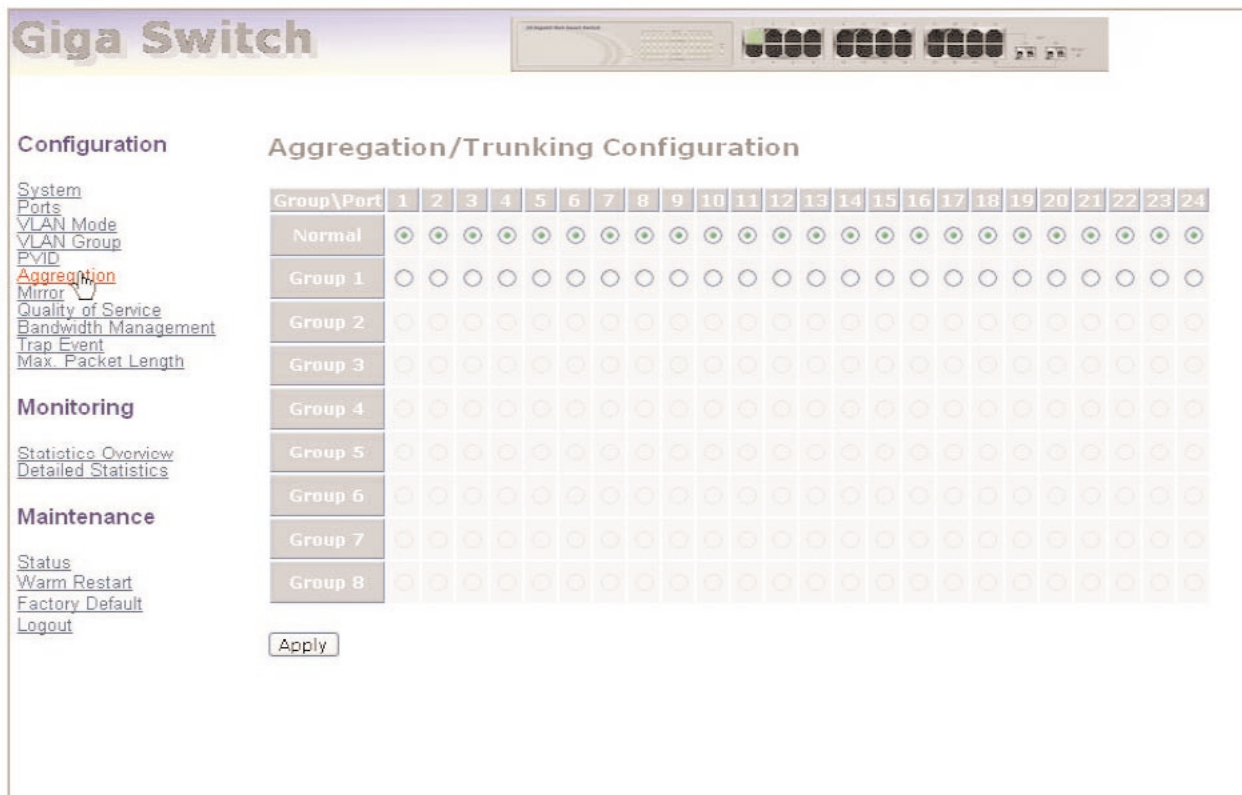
Giga Switch

Configuration

System
Ports
VLAN Mode
VLAN Group
PVID
Aggregation
Mirror
Quality of Service
Bandwidth Management
Trap Event
Max. Packet Length

Monitoring

Statistics Overview
Detailed Statistics

Maintenance

Status
Warm Restart
Factory Default
Logout

Aggregation/Trunking Configuration

| Group\Port | 1 | 2 | 3 | 4 | 5 | 6 | 7 | 8 | 9 | 10 | 11 | 12 | 13 | 14 | 15 | 16 | 17 | 18 | 19 | 20 | 21 | 22 | 23 | 24 |
|---|---|---|---|---|---|---|---|---|---|---|---|---|---|---|---|---|---|---|---|---|---|---|---|---|
| Normal | | | | | | | | | | | | | | | | | | | | | | | | |
| Group 1 | | | | | | | | | | | | | | | | | | | | | | | | |
| Group 2 | | | | | | | | | | | | | | | | | | | | | | | | |
| Group 3 | | | | | | | | | | | | | | | | | | | | | | | | |
| Group 4 | | | | | | | | | | | | | | | | | | | | | | | | |
| Group 5 | | | | | | | | | | | | | | | | | | | | | | | | |
| Group 6 | | | | | | | | | | | | | | | | | | | | | | | | |
| Group 7 | | | | | | | | | | | | | | | | | | | | | | | | |
| Group 8 | | | | | | | | | | | | | | | | | | | | | | | | |

Apply